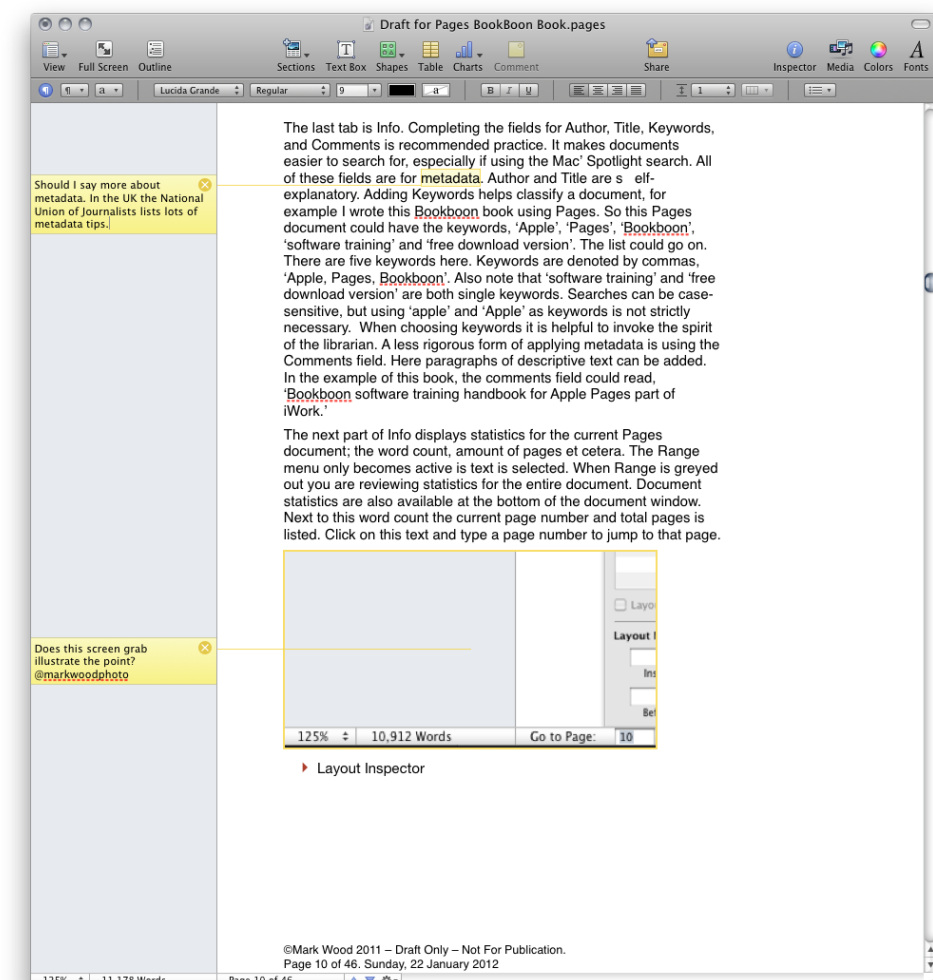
Draft for Pages BookBoon Book.pages

View Full Screen Outline Sections Text Box Shapes Table Charts Comment Share Inspector Media Colors Fonts

Lucida Grande Regular 9

Should I say more about metadata. In the UK the National Union of Journalists lists lots of metadata tips.

The last tab is Info. Completing the fields for Author, Title, Keywords, and Comments is recommended practice. It makes documents easier to search for, especially if using the Mac' Spotlight search. All of these fields are for metadata. Author and Title are s elf-explanatory. Adding Keywords helps classify a document, for example I wrote this Bookboon book using Pages. So this Pages document could have the keywords, 'Apple', 'Pages', 'Bookboon', 'software training' and 'free download version'. The list could go on. There are five keywords here. Keywords are denoted by commas, 'Apple, Pages, Bookboon'. Also note that 'software training' and 'free download version' are both single keywords. Searches can be case-sensitive, but using 'apple' and 'Apple' as keywords is not strictly necessary. When choosing keywords it is helpful to invoke the spirit of the librarian. A less rigorous form of applying metadata is using the Comments field. Here paragraphs of descriptive text can be added. In the example of this book, the comments field could read, 'Bookboon software training handbook for Apple Pages part of iWork.'

The next part of Info displays statistics for the current Pages document; the word count, amount of pages et cetera. The Range menu only becomes active is text is selected. When Range is greyed out you are reviewing statistics for the entire document. Document statistics are also available at the bottom of the document window. Next to this word count the current page number and total pages is listed. Click on this text and type a page number to jump to that page.

Does this screen grab illustrate the point? @markwoodphoto

Layo
Layout I
Ins
Bef
125% 10,912 Words Go to Page: 10

Layout Inspector

©Mark Wood 2011 – Draft Only – Not For Publication.
Page 10 of 46. Sunday, 22 January 2012

125% 11,178 Words Page 10 of 46